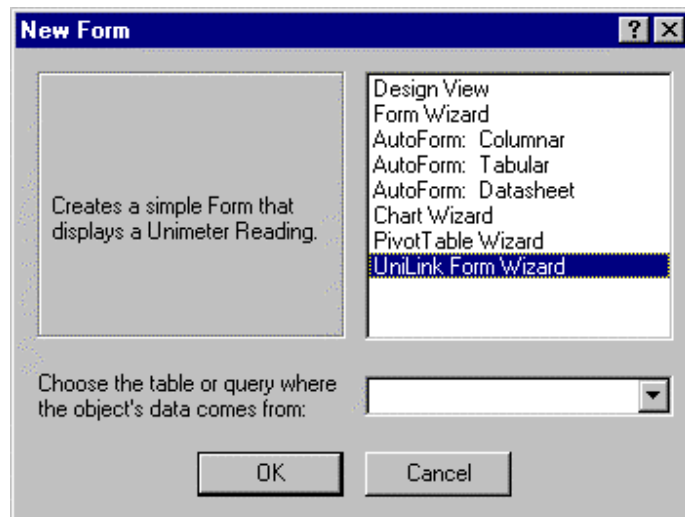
New Form

?

Creates a simple Form that displays a Unimeter Reading.

Design View
Form Wizard
AutoForm: Columnar
AutoForm: Tabular
AutoForm: Datasheet
Chart Wizard
PivotTable Wizard
UniLink Form Wizard

Choose the table or query where the object's data comes from:

OK

Cancel